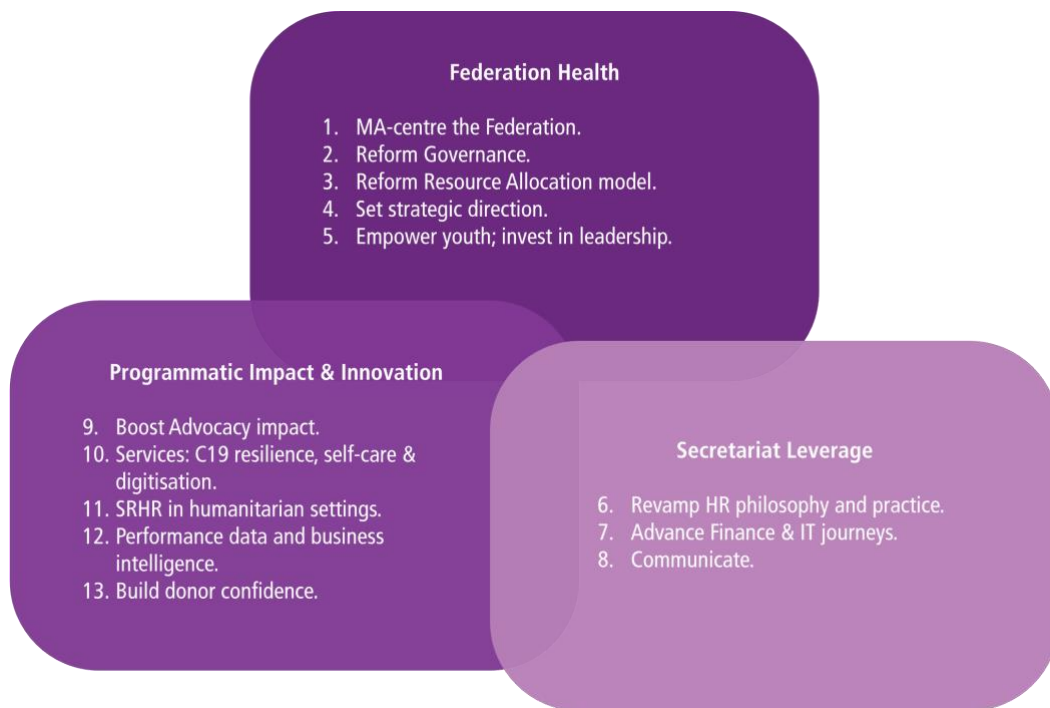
Federation Health

1. MA-centre the Federation.
2. Reform Governance.
3. Reform Resource Allocation model.
4. Set strategic direction.
5. Empower youth; invest in leadership.

Programmatic Impact & Innovation

9. Boost Advocacy impact.
10. Services: C19 resilience, self-care & digitisation.
11. SRHR in humanitarian settings.
12. Performance data and business intelligence.
13. Build donor confidence.

Secretariat Leverage

6. Revamp HR philosophy and practice.
7. Advance Finance & IT journeys.
8. Communicate.